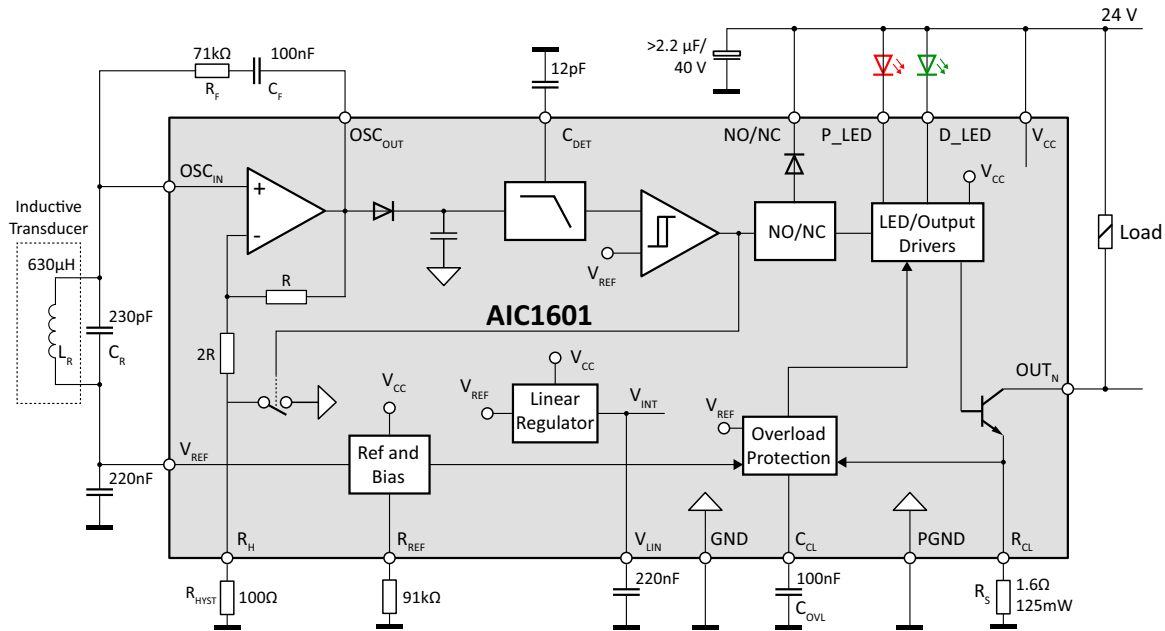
24 V
>2.2 µF/
40 V
71kΩ
100nF
$R_F$
$C_F$
12pF
$OSC_{OUT}$
$C_{DET}$
NO/NC
P_LED
D_LED
$V_{CC}$
$OSC_{IN}$
+
-
$V_{CC}$
Inductive
Transducer
630µH
$L_R$
230pF
$C_R$
R
$V_{REF}$
NO/NC
LED/Output
Drivers
Load
AIC1601
2R
$V_{CC}$
$V_{REF}$
Linear
Regulator
$V_{INT}$
$V_{CC}$
$V_{REF}$
Overload
Protection
$OUT_N$
$V_{REF}$
Ref and
Bias
220nF
$R_H$
$R_{REF}$
$V_{LIN}$
GND
$C_{CL}$
PGND
$R_{CL}$
$R_{HYST}$
100Ω
91kΩ
220nF
100nF
$C_{OVL}$
$R_S$
1.6Ω
125mW